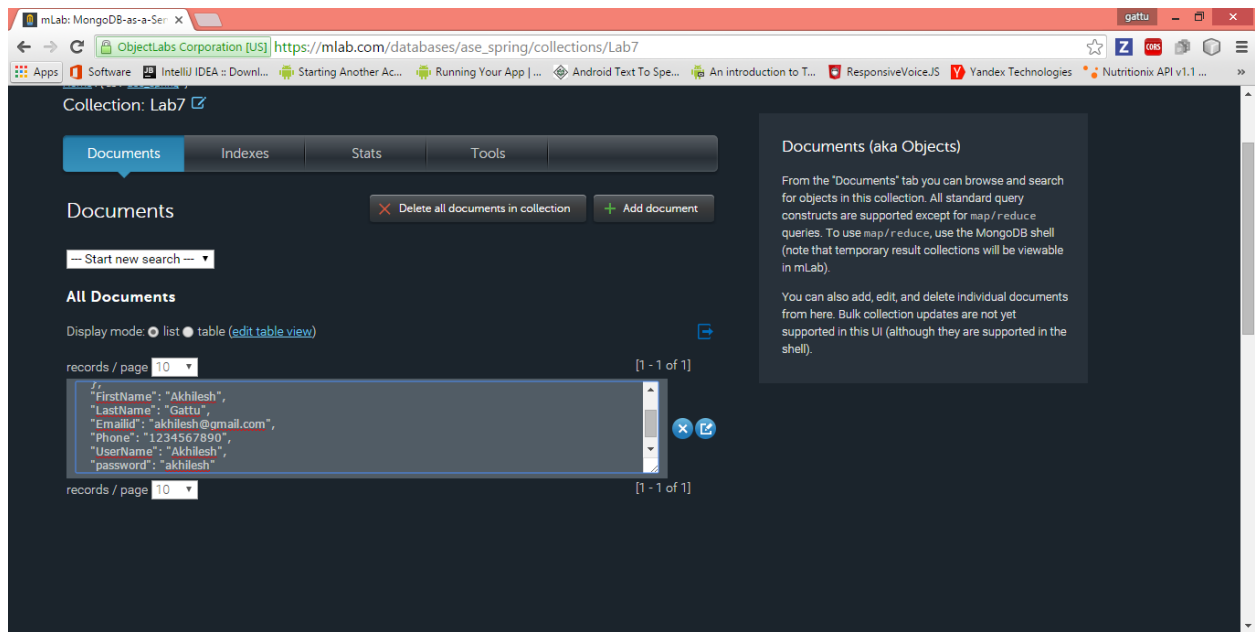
mLab: MongoDB-as-a-Ser ×

gattu

ObjectLabs Corporation [US] https://mlab.com/databases/ase_spring/collections/Lab7

Apps Software IntelliJ IDEA :: Downl... Starting Another Ac... Running Your App | ... Android Text To Spe... An introduction to T... ResponsiveVoiceJS Yandex Technologies Nutritionix API v1.1 ... »

Collection: Lab7

Documents Indexes Stats Tools

Documents

Delete all documents in collection

Add document

--- Start new search ---

All Documents

Display mode: list table (edit table view)

records / page 10

[1 - 1 of 1]

"FirstName": "Akhilesh",
"LastName": "Gattu",
"Emailid": "akhilesh@gmail.com",
"Phone": "1234567890",
"UserName": "Akhilesh",
"password": "akhilesh"

records / page 10

[1 - 1 of 1]

Documents (aka Objects)

From the "Documents" tab you can browse and search for objects in this collection. All standard query constructs are supported except for map/reduce queries. To use map/reduce, use the MongoDB shell (note that temporary result collections will be viewable in mLab).

You can also add, edit, and delete individual documents from here. Bulk collection updates are not yet supported in this UI (although they are supported in the shell).